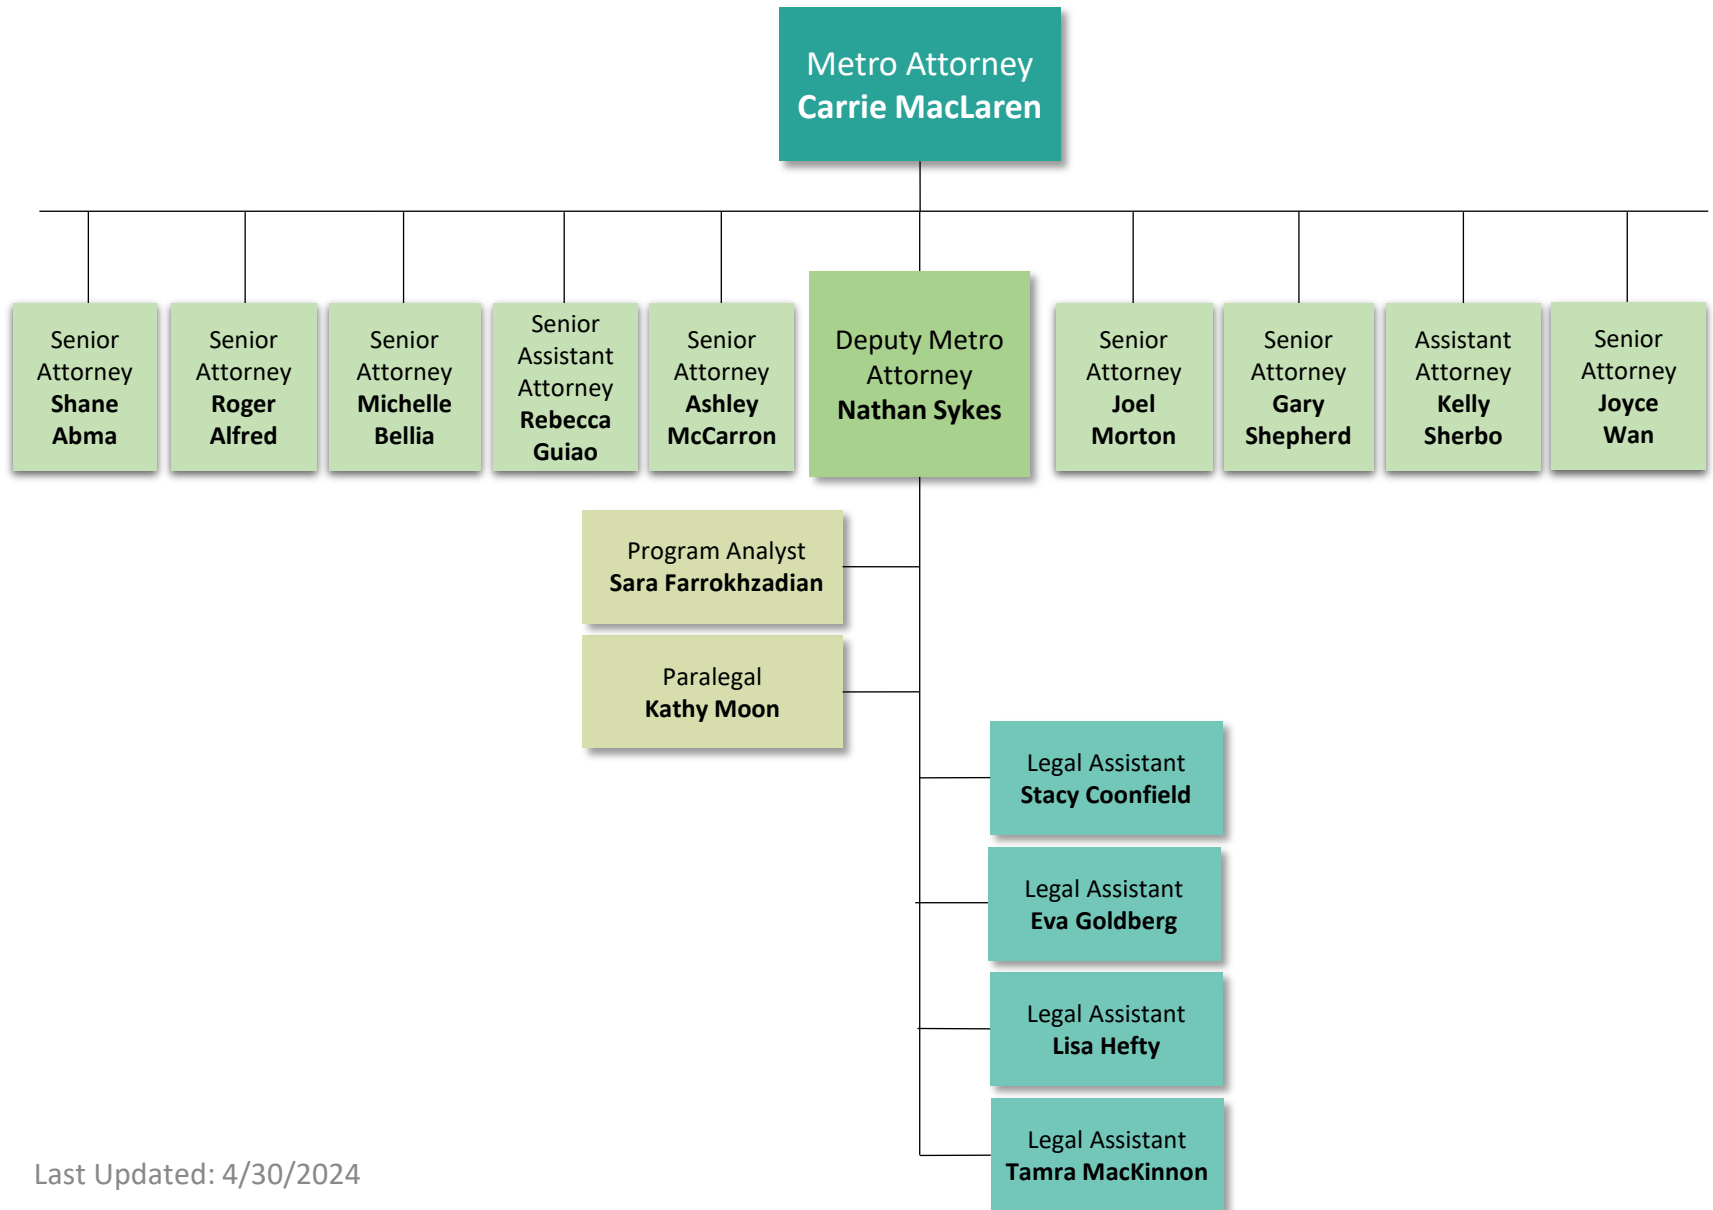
Metro Attorney
Carrie MacLaren

Senior Attorney
Shane Abma

Senior Attorney
Roger Alfred

Senior Attorney
Michelle Bellia

Senior Assistant Attorney
Rebecca Guiao

Senior Attorney
Ashley McCarron

Deputy Metro Attorney
Nathan Sykes

Senior Attorney
Joel Morton

Senior Attorney
Gary Shepherd

Assistant Attorney
Kelly Sherbo

Senior Attorney
Joyce Wan

Program Analyst
Sara Farrokhzadian

Paralegal
Kathy Moon

Legal Assistant
Stacy Coonfield

Legal Assistant
Eva Goldberg

Legal Assistant
Lisa Hefty

Legal Assistant
Tamra MacKinnon

Last Updated: 4/30/2024